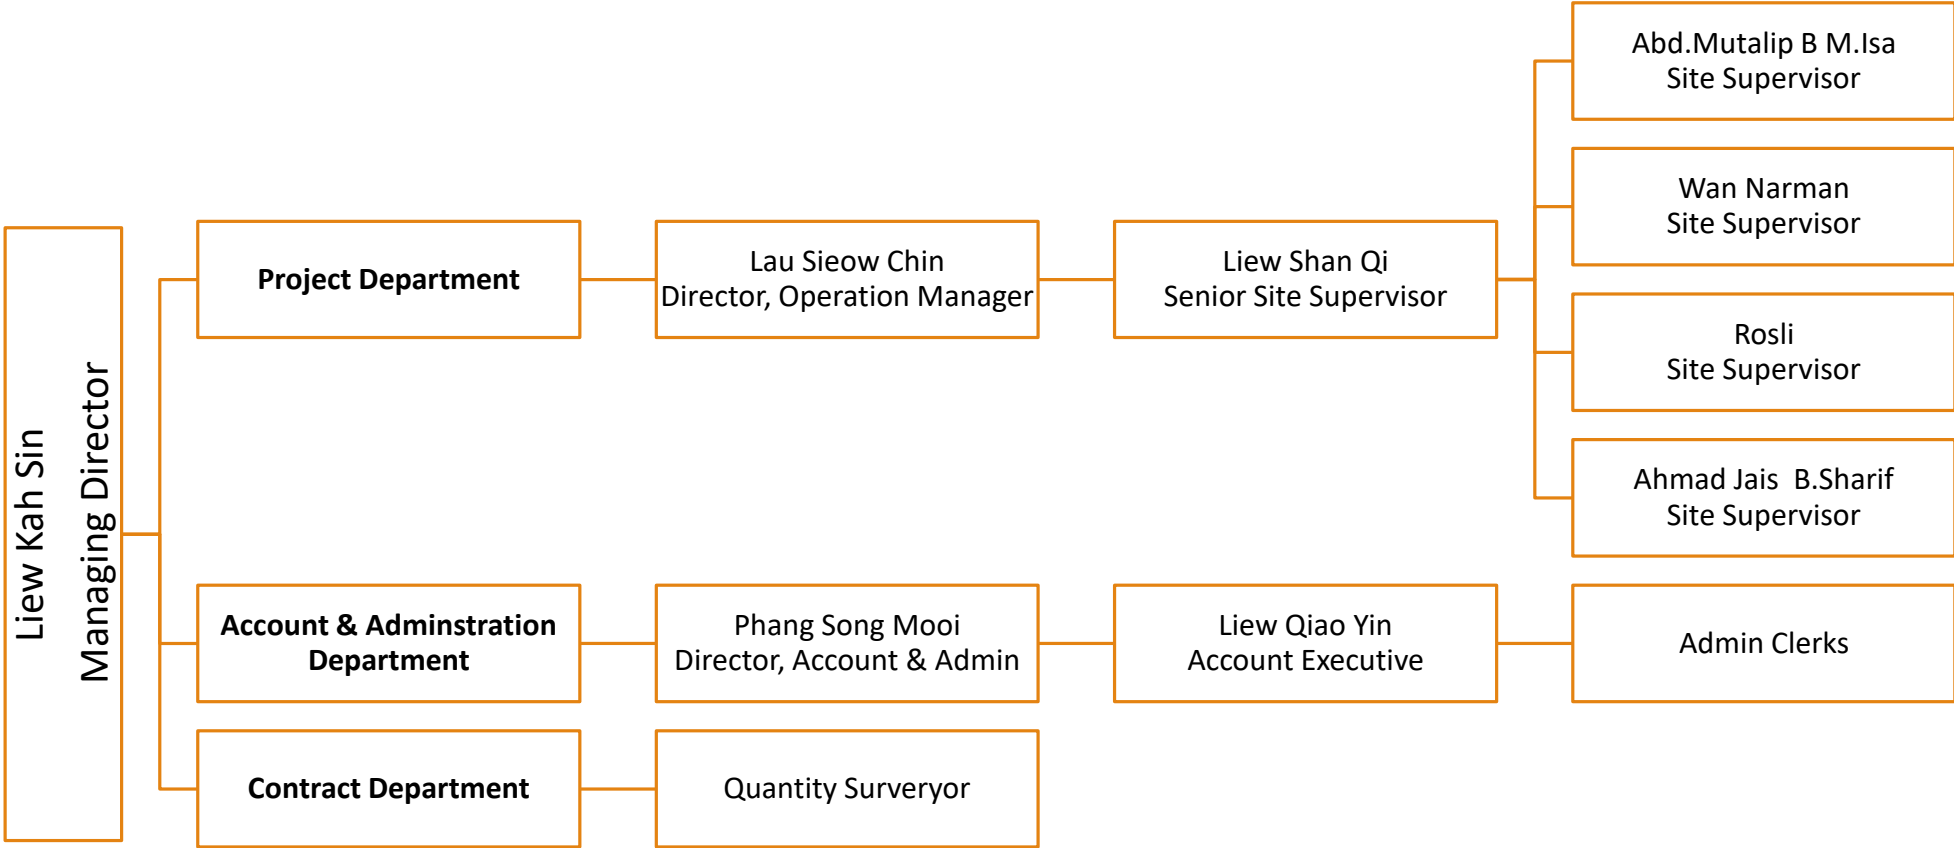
Liew Kah Sin
Managing Director

Project Department

Lau Sieow Chin
Director, Operation Manager

Liew Shan Qi
Senior Site Supervisor

Abd.Mutalip B M.Isa
Site Supervisor

Wan Narman
Site Supervisor

Rosli
Site Supervisor

Ahmad Jais B.Sharif
Site Supervisor

Account & Adminstration Department

Phang Song Mooi
Director, Account & Admin

Liew Qiao Yin
Account Executive

Admin Clerks

Contract Department

Quantity Surveryor